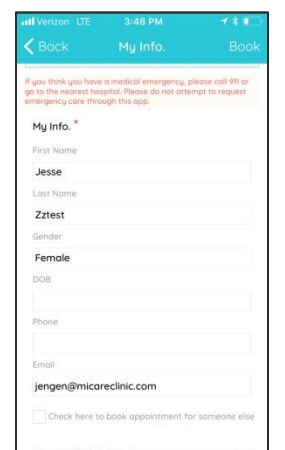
Verizon LTE 3:48 PM

Back My Info. Book

If you think you have a medical emergency, please call 911 or go to the nearest hospital. Please do not attempt to request emergency care through this app.

My Info. *

First Name

Jesse

Last Name

Zztest

Gender

Female

DOB

Phone

Email

jengen@micareclinic.com

Check here to book appointment for someone else